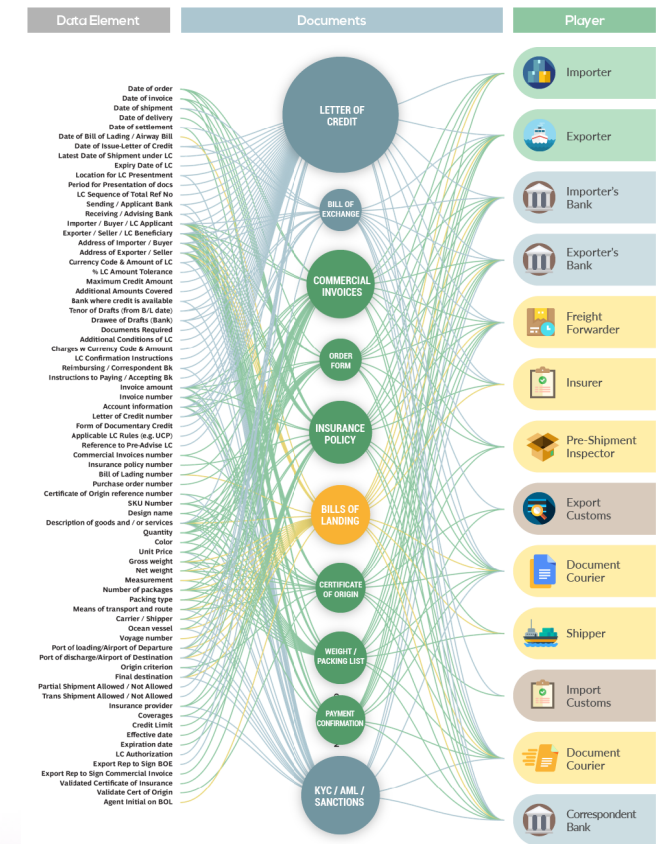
Data Element

Documents

Player

Date of order
Date of invoice
Date of shipment
Date of delivery
Date of settlement
Date of Bill of Lading / Airway Bill
Date of Issue-Letter of Credit
Latest Date of Shipment under LC
Expiry Date of LC
Location for LC Presentment
Period for Presentation of docs
LC Sequence of Total Ref No
Sending / Applicant Bank
Receiving / Advising Bank
Importer / Buyer / LC Applicant
Exporter / Seller / LC Beneficiary
Address of Importer / Buyer
Address of Exporter / Seller
Currency Code & Amount of LC
% LC Amount Tolerance
Maximum Credit Amount
Additional Amounts Covered
Bank where credit is available
Tenor of Drafts (from B/L date)
Drawee of Drafts (Bank)
Documents Required
Additional Conditions of LC
Charges w Currency Code & Amount
LC Confirmation Instructions
Reimbursing / Correspondent Bk
Instructions to Paying / Accepting Bk
Invoice amount
Invoice number
Account information
Letter of Credit number
Form of Documentary Credit
Applicable LC Rules (e.g. UCP)
Reference to Pre-Advise LC
Commercial Invoices number
Insurance policy number
Bill of Lading number
Purchase order number
Certificate of Origin reference number
SKU Number
Design name
Description of goods and / or services
Quantity
Color
Unit Price
Gross weight
Net weight
Measurement
Number of packages
Packing type
Means of transport and route
Carrier / Shipper
Ocean vessel
Voyage number
Port of loading/Airport of Departure
Port of discharge/Airport of Destination
Origin criterion
Final destination
Partial Shipment Allowed / Not Allowed
Trans Shipment Allowed / Not Allowed
Insurance provider
Coverages
Credit Limit
Effective date
Expiration date
LC Authorization
Export Rep to Sign BOE
Export Rep to Sign Commercial Invoice
Validated Certificate of Insurance
Validate Cert of Origin
Agent Initial on BOL

LETTER OF CREDIT
BILL OF EXCHANGE
COMMERCIAL INVOICES
ORDER FORM
INSURANCE POLICY
BILLS OF LANDING
CERTIFICATE OF ORIGIN
WEIGHT / PACKING LIST
PAYMENT CONFIRMATION
KYC / AML / SANCTIONS

Importer
Exporter
Importer's Bank
Exporter's Bank
Freight Forwarder
Insurer
Pre-Shipment Inspector
Export Customs
Document Courier
Shipper
Import Customs
Document Courier
Correspondent Bank